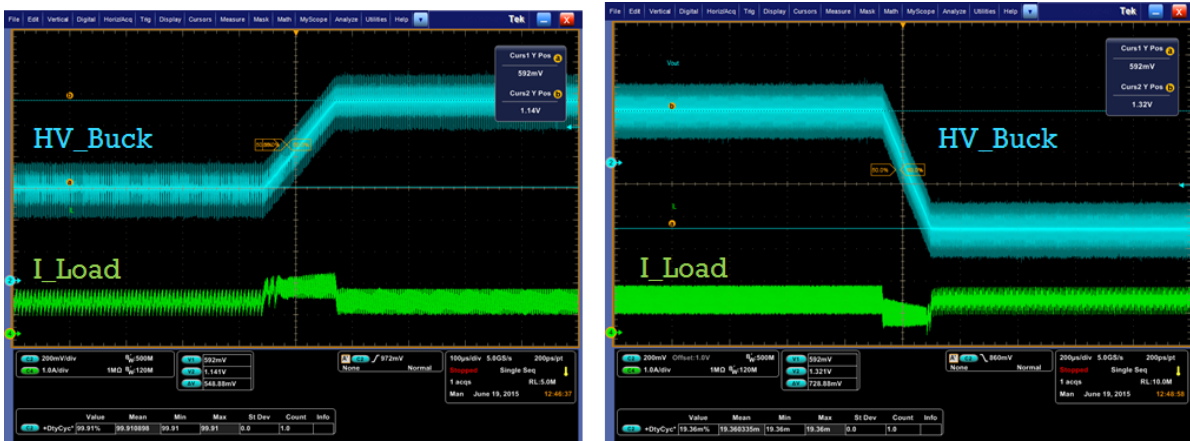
File Edit Vertical Digital Horiz/Acq Trig Display Cursors Measure Mask Math MyScope Analyze Utilities Help
Tek

Curs1 Y Pos
592mV
Curs2 Y Pos
1.14V

HV_Buck

I_Load

C3 200mV/div $B_W$:500M
C4 1.0A/div 1MΩ $B_W$:120M

V1 592mV
V2 1.141V
ΔV 548.88mV

A C3 972mV
None Normal

100µs/div 5.0GS/s 200ps/pt
Stopped Single Seq
1 acqs RL:5.0M
Man June 19, 2015 12:46:37

| | Value | Mean | Min | Max | St Dev | Count | Info |
|---|---|---|---|---|---|---|---|
| C3 +DtyCyc* | 99.91% | 99.910898 | 99.91 | 99.91 | 0.0 | 1.0 | |

File Edit Vertical Digital Horiz/Acq Trig Display Cursors Measure Mask Math MyScope Analyze Utilities Help
Tek

Curs1 Y Pos
592mV
Curs2 Y Pos
1.32V

Vout

HV_Buck

50.2% 50.2%

I_Load

C3 200mV Offset:1.0V $B_W$:500M
C4 1.0A/div 1MΩ $B_W$:120M

V1 592mV
V2 1.321V
ΔV 728.88mV

A C3 860mV
None Normal

200µs/div 5.0GS/s 200ps/pt
Stopped Single Seq
1 acqs RL:10.0M
Man June 19, 2015 12:48:58

| | Value | Mean | Min | Max | St Dev | Count | Info |
|---|---|---|---|---|---|---|---|
| C3 +DtyCyc* | 19.36m% | 19.360335m | 19.36m | 19.36m | 0.0 | 1.0 | |